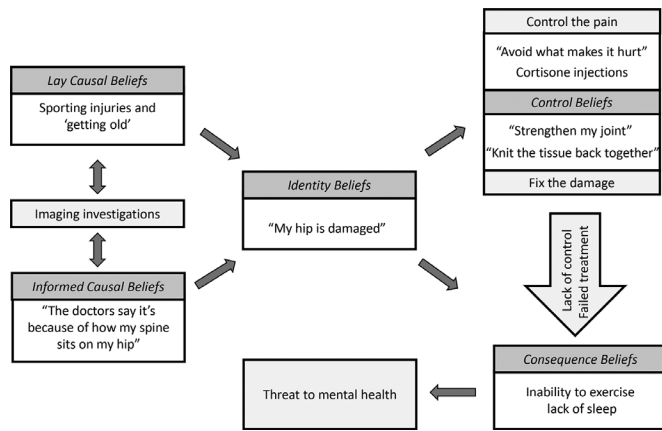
Lay Causal Beliefs

Sporting injuries and 'getting old'

Imaging investigations

Informed Causal Beliefs

"The doctors say it's because of how my spine sits on my hip"

Identity Beliefs

"My hip is damaged"

Control the pain

"Avoid what makes it hurt"

Cortisone injections

Control Beliefs

"Strengthen my joint"

"Knit the tissue back together"

Fix the damage

Lack of control
Failed treatment

Consequence Beliefs

Inability to exercise
lack of sleep

Threat to mental health